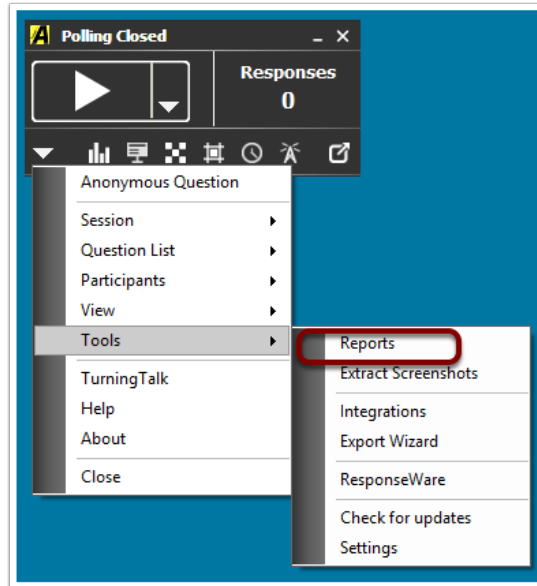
Polling Closed

Responses
0

Anonymous Question

Session
Question List
Participants
View
Tools

TurningTalk
Help
About

Close

Reports
Extract Screenshots

Integrations
Export Wizard

ResponseWare

Check for updates
Settings